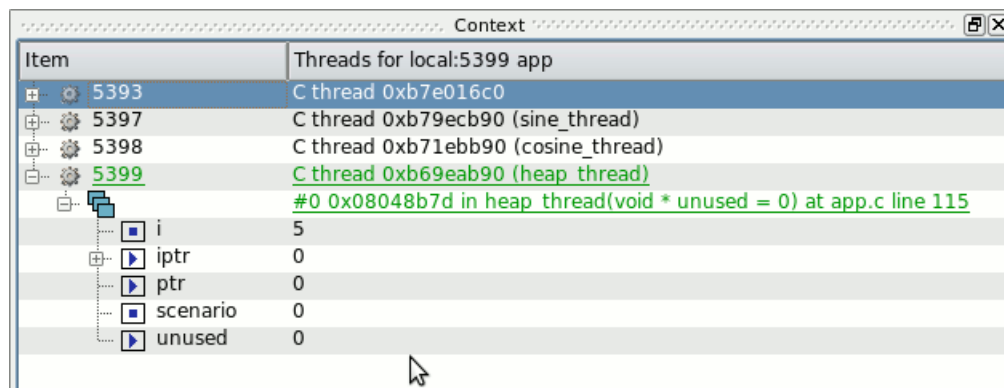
Context

| Item | Threads for local:5399 app |
|---|---|
| 5393 | C thread 0xb7e016c0 |
| 5397 | C thread 0xb79ecb90 (sine_thread) |
| 5398 | C thread 0xb71ebb90 (cosine_thread) |
| 5399 | C thread 0xb69eab90 (heap_thread) |
| | #0 0x08048b7d in heap_thread(void * unused = 0) at app.c line 115 |
| i | 5 |
| iptr | 0 |
| ptr | 0 |
| scenario | 0 |
| unused | 0 |